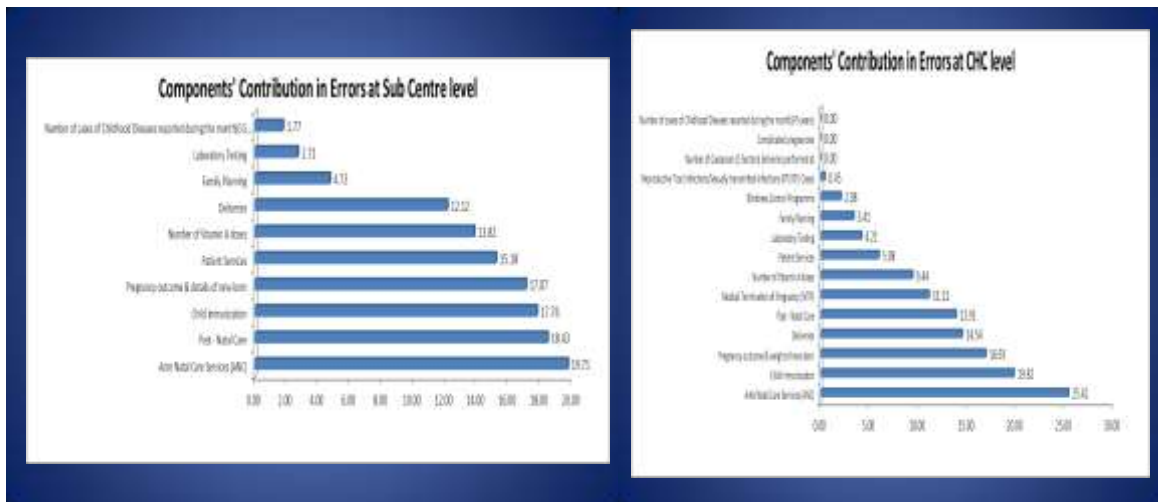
Components' Contribution in Errors at Sub Centre level

Number of cases of Childhood Diseases reported during the month(0-5... | 1.77
Laboratory Testing | 2.73
Family Planning | 4.73
Deliveries | 12.12
Number of Vitamin A doses | 13.83
Patient Services | 15.38
Pregnancy outcome & details of new-born | 17.87
Child Immunisation | 17.76
Post - Natal Care | 18.43
Ante Natal Care Services (ANC) | 19.75

0.00 2.00 4.00 6.00 8.00 10.00 12.00 14.00 16.00 18.00 20.00

Components' Contribution in Errors at CHC level

Number of cases of Childhood Diseases reported during the month(0-5 years) | 0.00
Complicated pregnancies | 0.00
Number of Caesarean (C-Section) deliveries performed | 0.00
Reproductive Tract Infections/Sexually transmitted infections (RTI/STI) Cases | 0.45
Blindness Control Programme | 2.38
Family Planning | 3.41
Laboratory Testing | 4.21
Patient Services | 5.98
Number of Vitamin A doses | 9.44
Medical Termination of Pregnancy (MTP) | 11.11
Post - Natal Care | 13.91
Deliveries | 14.54
Pregnancy outcome & weight of new-born | 16.93
Child Immunisation | 19.92
Ante Natal Care Services (ANC) | 25.41

0.00 5.00 10.00 15.00 20.00 25.00 30.00